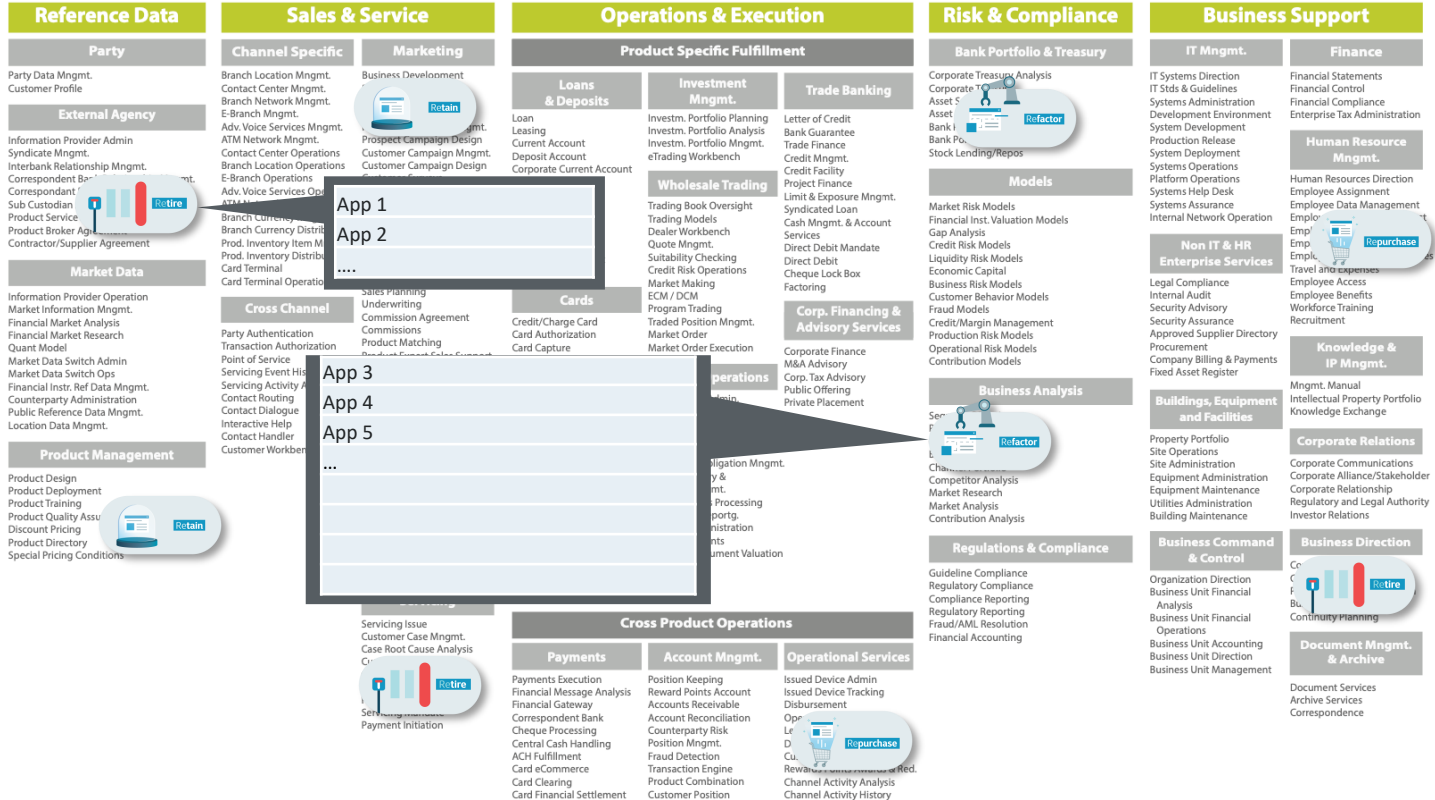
Reference Data

Party

Party Data Mngmt.
Customer Profile

External Agency

Information Provider Admin
Syndicate Mngmt.
Interbank Relationship Mngmt.
Correspondent Ba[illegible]
Correspondant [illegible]
Sub Custodian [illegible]
Product Service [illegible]
Product Broker Ag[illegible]
Contractor/Supplier Agreement

Retire

Market Data

Information Provider Operation
Market Information Mngmt.
Financial Market Analysis
Financial Market Research
Quant Model
Market Data Switch Admin
Market Data Switch Ops
Financial Instr. Ref Data Mngmt.
Counterparty Administration
Public Reference Data Mngmt.
Location Data Mngmt.

Product Management

Product Design
Product Deployment
Product Training
Product Quality Assu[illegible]
Discount Pricing
Product Directory
Special Pricing Conditions

Retain

Sales & Service

Channel Specific

Branch Location Mngmt.
Contact Center Mngmt.
Branch Network Mngmt.
E-Branch Mngmt.
Adv. Voice Services Mngmt.
ATM Network Mngmt.
Contact Center Operations
Branch Location Operations
E-Branch Operations
Adv. Voice Services Op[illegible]
ATM N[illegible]
Branch Currency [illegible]
Branch Currency Distrib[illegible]
Prod. Inventory Item M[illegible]
Prod. Inventory Distribu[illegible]
Card Terminal
Card Terminal Operatio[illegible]

Cross Channel

Party Authentication
Transaction Authorization
Point of Service
Servicing Event His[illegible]
Servicing Activity A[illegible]
Contact Routing
Contact Dialogue
Interactive Help
Contact Handler
Customer Workben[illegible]

Marketing

Business Development

Retain

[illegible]gmt.
Prospect Campaign Design
Customer Campaign Mngmt.
Customer Campaign Design

App 1
App 2
....

Sales Planning
Underwriting
Commission Agreement
Commissions
Product Matching
Product Expert Sales Support

App 3
App 4
App 5
...

Servicing Issue
Customer Case Mngmt.
Case Root Cause Analysis

Retire

Servicing Mandate
Payment Initiation

Operations & Execution

Product Specific Fulfillment

Loans & Deposits

Loan
Leasing
Current Account
Deposit Account
Corporate Current Account

Cards

Credit/Charge Card
Card Authorization
Card Capture

Investment Mngmt.

Investm. Portfolio Planning
Investm. Portfolio Analysis
Investm. Portfolio Mngmt.
eTrading Workbench

Wholesale Trading

Trading Book Oversight
Trading Models
Dealer Workbench
Quote Mngmt.
Suitability Checking
Credit Risk Operations
Market Making
ECM / DCM
Program Trading
Traded Position Mngmt.
Market Order
Market Order Execution

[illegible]perations
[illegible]dmin
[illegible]bligation Mngmt.
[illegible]y &
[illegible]mt.
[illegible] Processing
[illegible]ortg.
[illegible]nistration
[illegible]nts
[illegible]ument Valuation

Trade Banking

Letter of Credit
Bank Guarantee
Trade Finance
Credit Mngmt.
Credit Facility
Project Finance
Limit & Exposure Mngmt.
Syndicated Loan
Cash Mngmt. & Account Services
Direct Debit Mandate
Direct Debit
Cheque Lock Box
Factoring

Corp. Financing & Advisory Services

Corporate Finance
M&A Advisory
Corp. Tax Advisory
Public Offering
Private Placement

Cross Product Operations

Payments

Payments Execution
Financial Message Analysis
Financial Gateway
Correspondent Bank
Cheque Processing
Central Cash Handling
ACH Fulfillment
Card eCommerce
Card Clearing
Card Financial Settlement

Account Mngmt.

Position Keeping
Reward Points Account
Accounts Receivable
Account Reconciliation
Counterparty Risk
Position Mngmt.
Fraud Detection
Transaction Engine
Product Combination
Customer Position

Operational Services

Issued Device Admin
Issued Device Tracking
Disbursement
Ope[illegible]
Le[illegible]
D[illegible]
Cu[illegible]

Repurchase

Rewards Points Awards & Red.
Channel Activity Analysis
Channel Activity History

Risk & Compliance

Bank Portfolio & Treasury

Corporate Treasury Analysis
Corporate T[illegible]
Asset S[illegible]
Asset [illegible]
Bank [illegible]
Bank Po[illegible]

Refactor

Stock Lending/Repos

Models

Market Risk Models
Financial Inst. Valuation Models
Gap Analysis
Credit Risk Models
Liquidity Risk Models
Economic Capital
Business Risk Models
Customer Behavior Models
Fraud Models
Credit/Margin Management
Production Risk Models
Operational Risk Models
Contribution Models

Business Analysis

Se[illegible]

Refactor

Channel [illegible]
Competitor Analysis
Market Research
Market Analysis
Contribution Analysis

Regulations & Compliance

Guideline Compliance
Regulatory Compliance
Compliance Reporting
Regulatory Reporting
Fraud/AML Resolution
Financial Accounting

Business Support

IT Mngmt.

IT Systems Direction
IT Stds & Guidelines
Systems Administration
Development Environment
System Development
Production Release
System Deployment
Systems Operations
Platform Operations
Systems Help Desk
Systems Assurance
Internal Network Operation

Non IT & HR Enterprise Services

Legal Compliance
Internal Audit
Security Advisory
Security Assurance
Approved Supplier Directory
Procurement
Company Billing & Payments
Fixed Asset Register

Buildings, Equipment and Facilities

Property Portfolio
Site Operations
Site Administration
Equipment Administration
Equipment Maintenance
Utilities Administration
Building Maintenance

Business Command & Control

Organization Direction
Business Unit Financial Analysis
Business Unit Financial Operations
Business Unit Accounting
Business Unit Direction
Business Unit Management

Finance

Financial Statements
Financial Control
Financial Compliance
Enterprise Tax Administration

Human Resource Mngmt.

Human Resources Direction
Employee Assignment
Employee Data Management
Emplo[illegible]
Emp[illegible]
Emp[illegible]

Repurchase

Travel and Expenses
Employee Access
Employee Benefits
Workforce Training
Recruitment

Knowledge & IP Mngmt.

Mngmt. Manual
Intellectual Property Portfolio
Knowledge Exchange

Corporate Relations

Corporate Communications
Corporate Alliance/Stakeholder
Corporate Relationship
Regulatory and Legal Authority
Investor Relations

Business Direction

Co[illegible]
Bu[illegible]

Retire

Continuity Planning

Document Mngmt. & Archive

Document Services
Archive Services
Correspondence